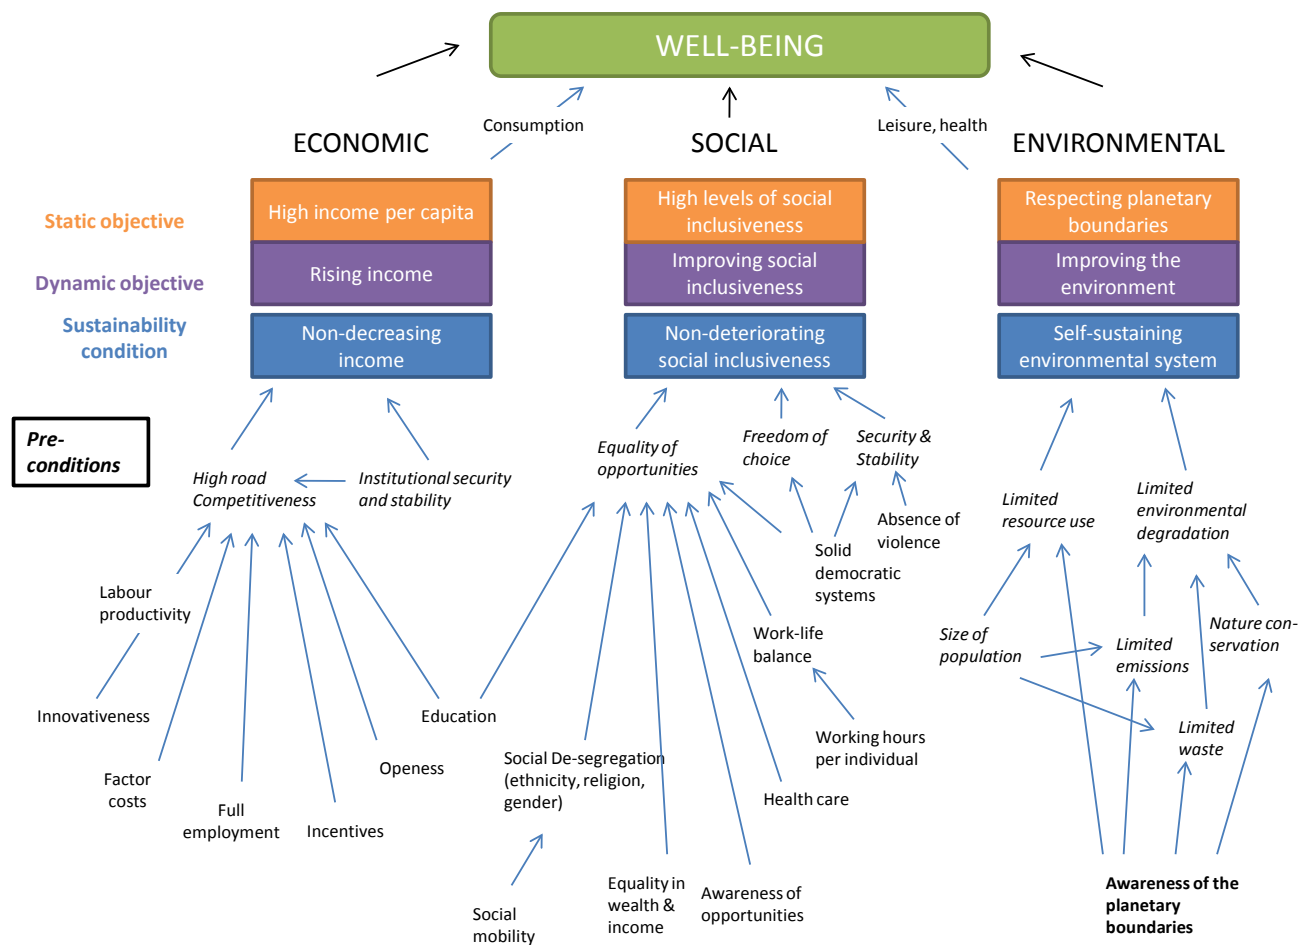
WELL-BEING

Consumption

Leisure, health

ECONOMIC

SOCIAL

ENVIRONMENTAL

Static objective

Dynamic objective

Sustainability condition

High income per capita

Rising income

Non-decreasing income

High levels of social inclusiveness

Improving social inclusiveness

Non-deteriorating social inclusiveness

Respecting planetary boundaries

Improving the environment

Self-sustaining environmental system

Pre-conditions

High road Competitiveness

Institutional security and stability

Labour productivity

Innovativeness

Factor costs

Full employment

Incentives

Openess

Education

Equality of opportunities

Freedom of choice

Security & Stability

Absence of violence

Solid democratic systems

Work-life balance

Working hours per individual

Health care

Social De-segregation (ethnicity, religion, gender)

Social mobility

Equality in wealth & income

Awareness of opportunities

Limited resource use

Limited environmental degradation

Size of population

Limited emissions

Nature conservation

Limited waste

Awareness of the planetary boundaries